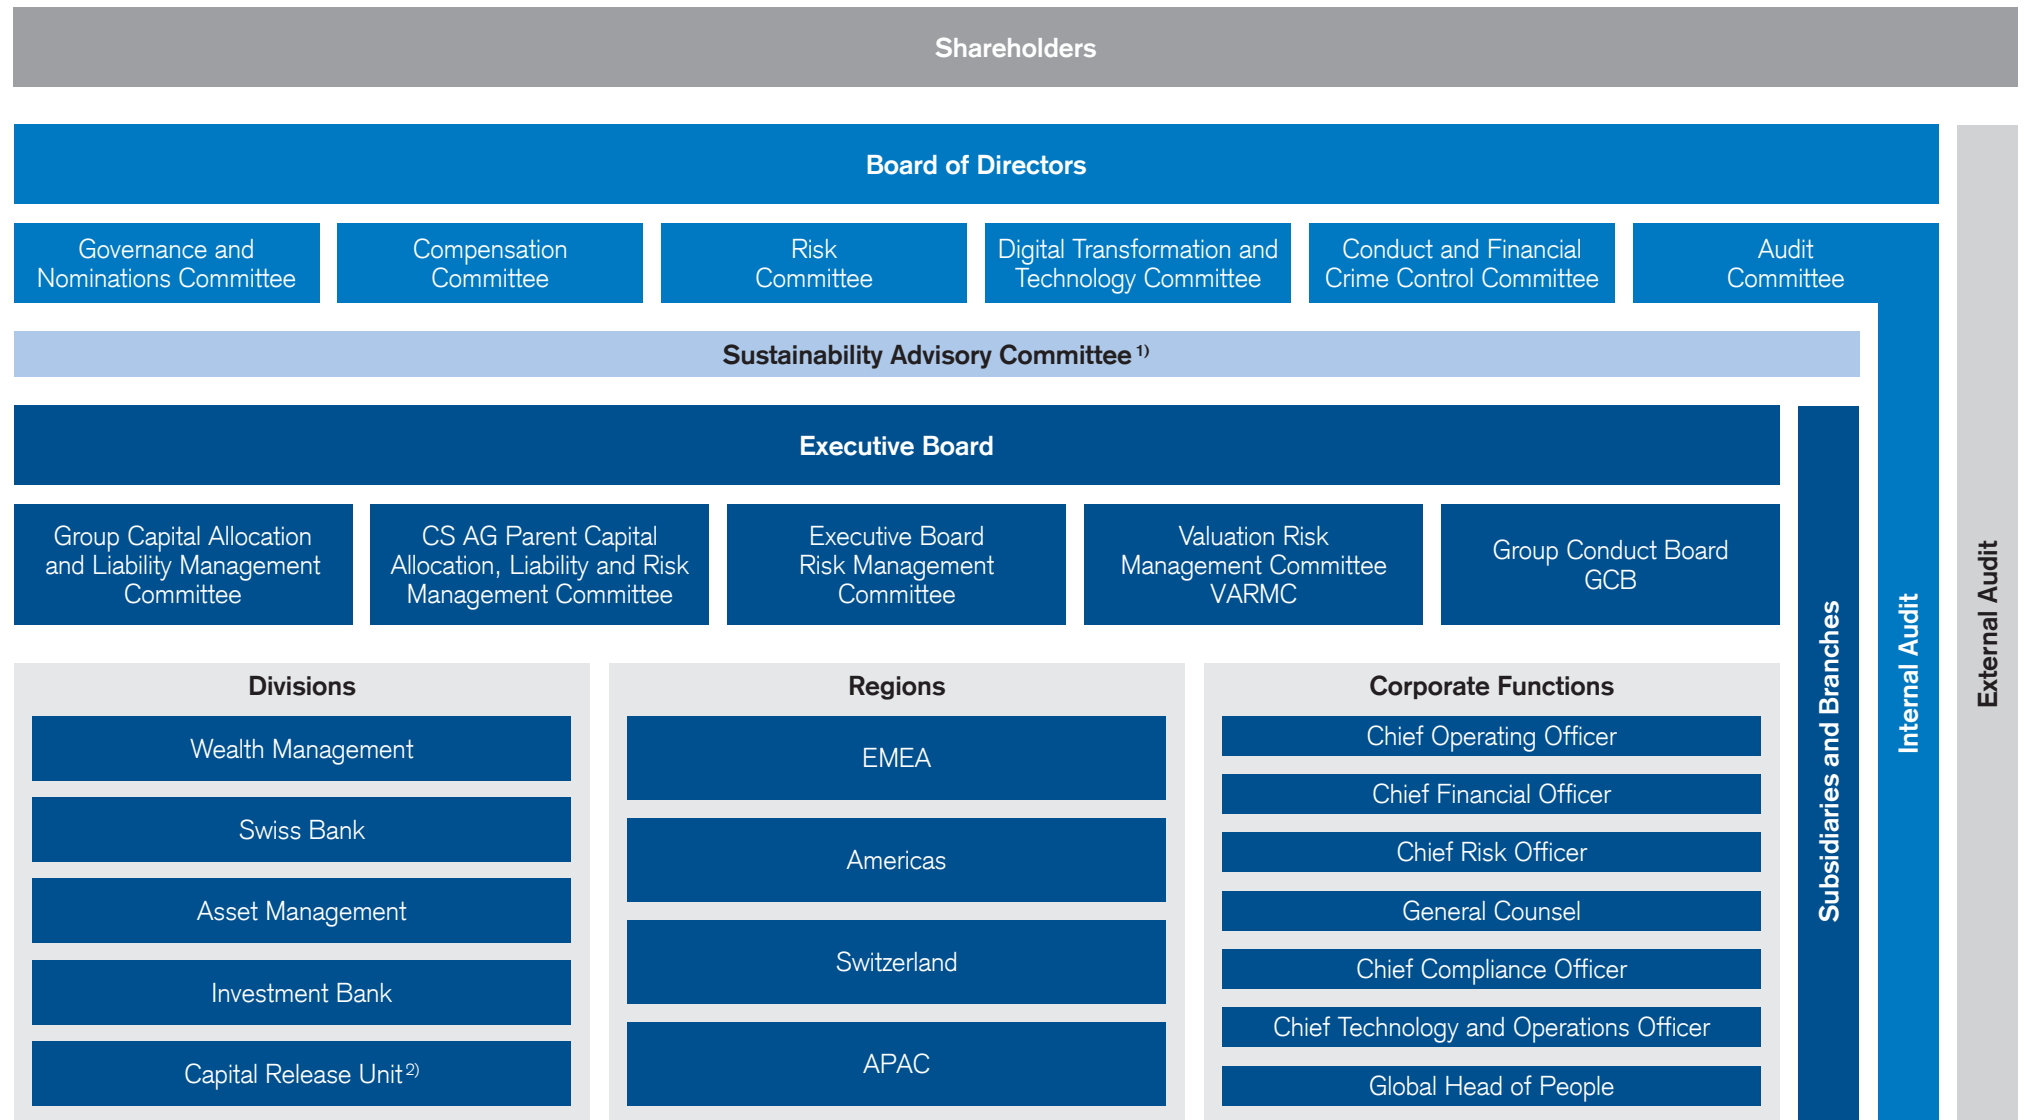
Shareholders

Board of Directors

Governance and Nominations Committee

Compensation Committee

Risk Committee

Digital Transformation and Technology Committee

Conduct and Financial Crime Control Committee

Audit Committee

Sustainability Advisory Committee $^{1)}$

Executive Board

Group Capital Allocation and Liability Management Committee

CS AG Parent Capital Allocation, Liability and Risk Management Committee

Executive Board Risk Management Committee

Valuation Risk Management Committee VARMC

Group Conduct Board GCB

Divisions

Wealth Management

Swiss Bank

Asset Management

Investment Bank

Capital Release Unit $^{2)}$

Regions

EMEA

Americas

Switzerland

APAC

Corporate Functions

Chief Operating Officer

Chief Financial Officer

Chief Risk Officer

General Counsel

Chief Compliance Officer

Chief Technology and Operations Officer

Global Head of People

Subsidiaries and Branches

Internal Audit

External Audit